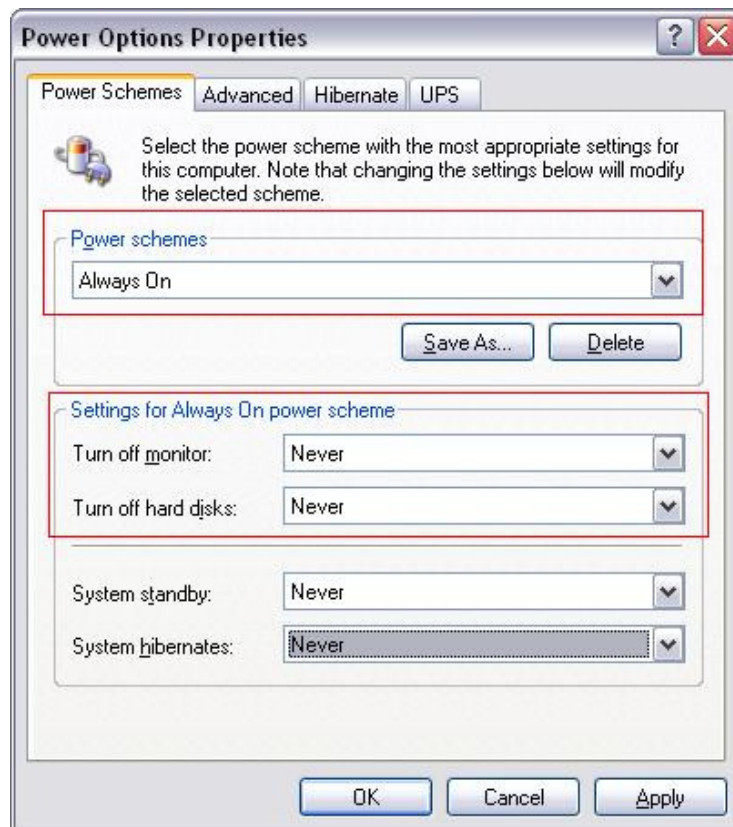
Power Options Properties

? X

Power Schemes | Advanced | Hibernate | UPS

Select the power scheme with the most appropriate settings for this computer. Note that changing the settings below will modify the selected scheme.

Power schemes

Always On

Save As...

Delete

Settings for Always On power scheme

Turn off monitor: Never

Turn off hard disks: Never

System standby: Never

System hibernates: Never

OK

Cancel

Apply